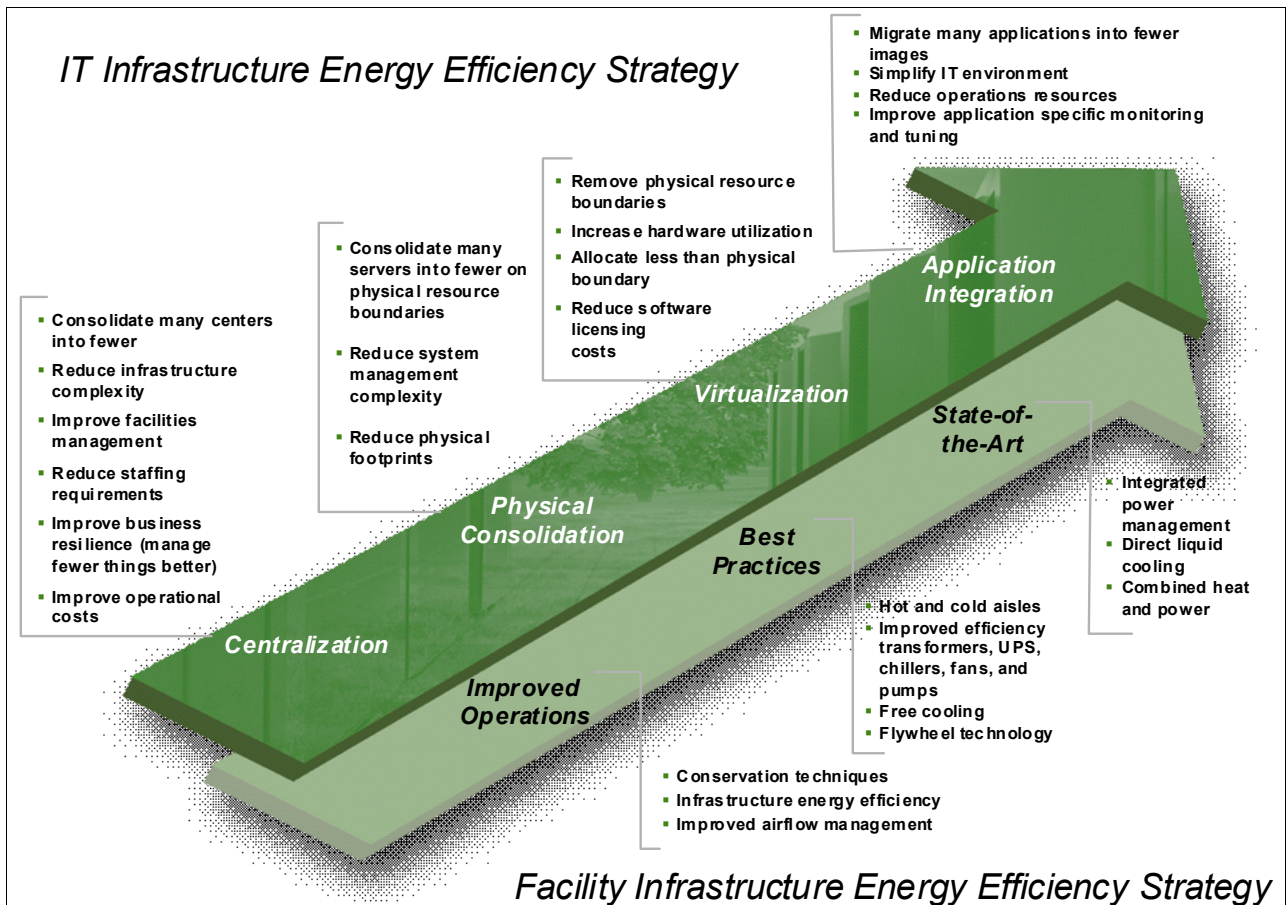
IT Infrastructure Energy Efficiency Strategy

- Migrate many applications into fewer images
- Simplify IT environment
- Reduce operations resources
- Improve application specific monitoring and tuning

- Remove physical resource boundaries
- Increase hardware utilization
- Allocate less than physical boundary
- Reduce software licensing costs

- Consolidate many servers into fewer on physical resource boundaries
- Reduce system management complexity
- Reduce physical footprints

- Consolidate many centers into fewer
- Reduce infrastructure complexity
- Improve facilities management
- Reduce staffing requirements
- Improve business resilience (manage fewer things better)
- Improve operational costs

Application Integration

Virtualization

Physical Consolidation

Centralization

State-of-the-Art

Best Practices

Improved Operations

- Integrated power management
- Direct liquid cooling
- Combined heat and power

- Hot and cold aisles
- Improved efficiency transformers, UPS, chillers, fans, and pumps
- Free cooling
- Flywheel technology

- Conservation techniques
- Infrastructure energy efficiency
- Improved airflow management

Facility Infrastructure Energy Efficiency Strategy